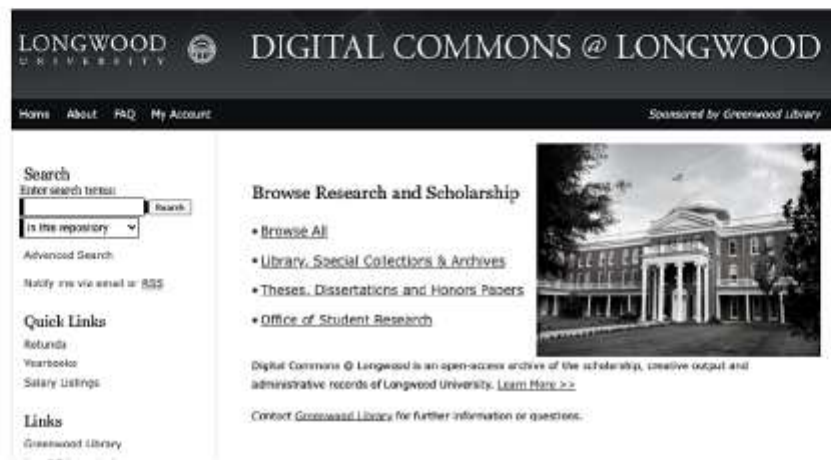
LONGWOOD UNIVERSITY

DIGITAL COMMONS @ LONGWOOD

Home About FAQ My Account

Sponsored by Greenwood Library

Search

Enter search terms:

Search

in this repository

Advanced Search

Notify me via email or RSS

Quick Links

Rotunda

Yearbooks

Salary Listings

Links

Greenwood Library

Browse Research and Scholarship

• Browse All

• Library, Special Collections & Archives

• Theses, Dissertations and Honors Papers

• Office of Student Research

Digital Commons @ Longwood is an open-access archive of the scholarship, creative output and administrative records of Longwood University. Learn More >>

Contact Greenwood Library for further information or questions.